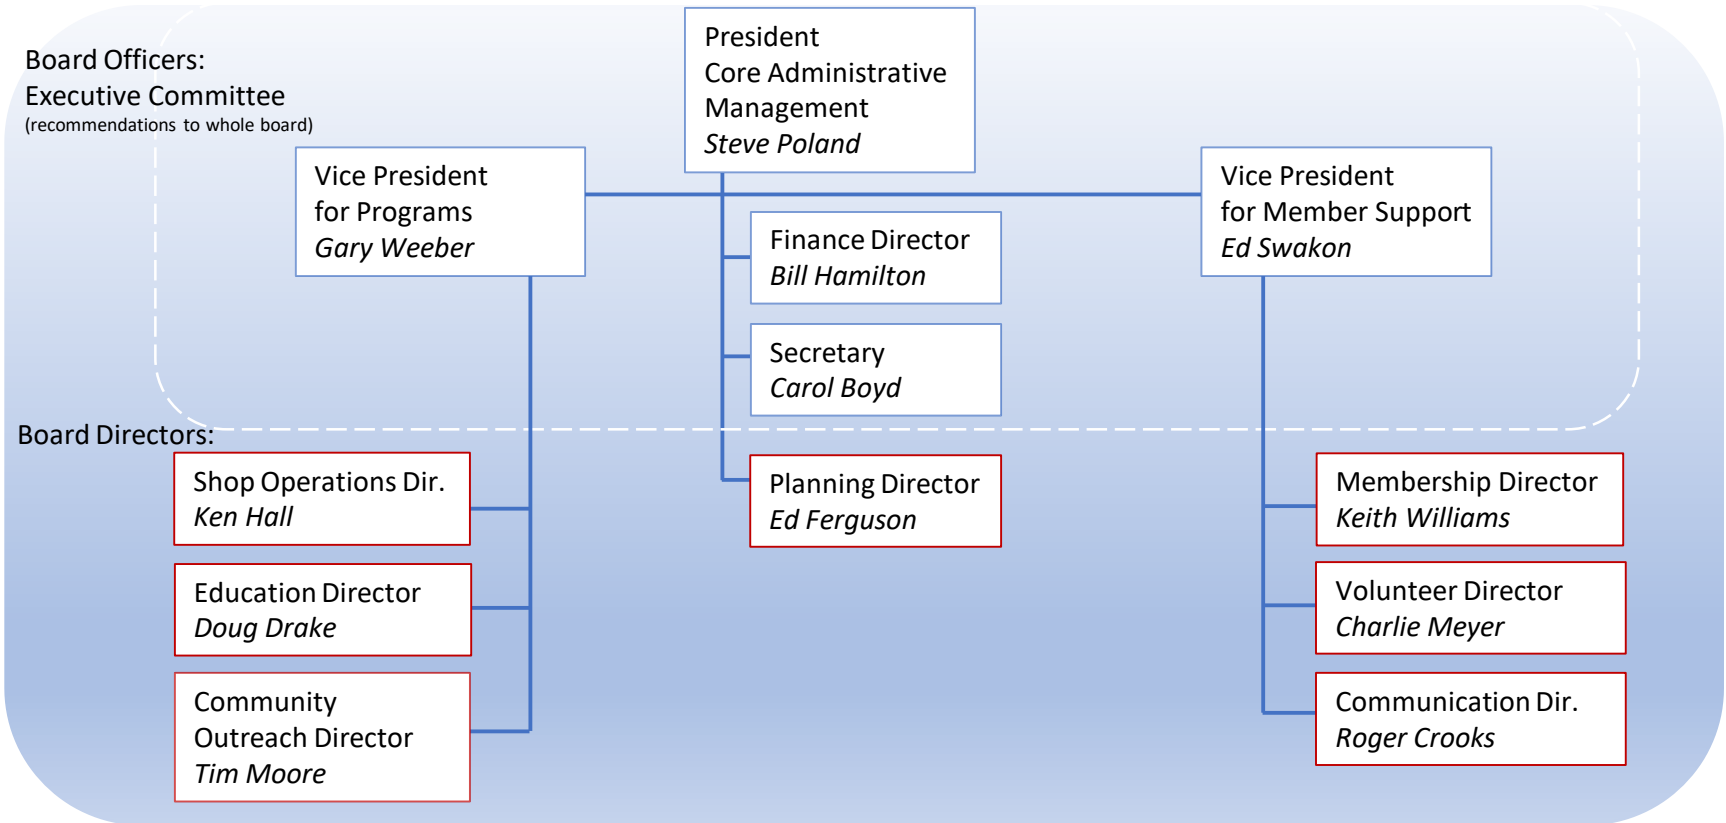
Board Officers:
Executive Committee
(recommendations to whole board)

President
Core Administrative Management
Steve Poland

Vice President for Programs
Gary Weeber

Vice President for Member Support
Ed Swakon

Finance Director
Bill Hamilton

Secretary
Carol Boyd

Board Directors:

Shop Operations Dir.
Ken Hall

Education Director
Doug Drake

Community Outreach Director
Tim Moore

Planning Director
Ed Ferguson

Membership Director
Keith Williams

Volunteer Director
Charlie Meyer

Communication Dir.
Roger Crooks